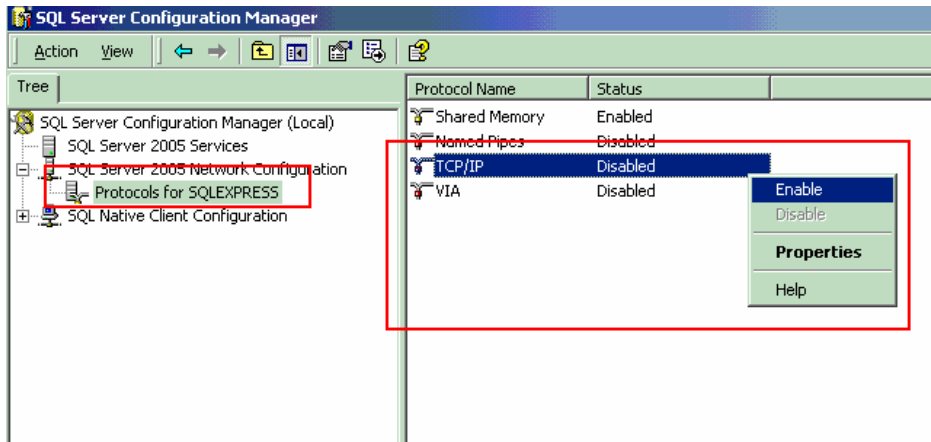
SQL Server Configuration Manager

Action View

Tree

SQL Server Configuration Manager (Local)
SQL Server 2005 Services
SQL Server 2005 Network Configuration
Protocols for SQLEXPRESS
SQL Native Client Configuration

| Protocol Name | Status |
|---|---|
| Shared Memory | Enabled |
| Named Pipes | Disabled |
| TCP/IP | Disabled |
| VIA | Disabled |

Enable
Disable
Properties
Help